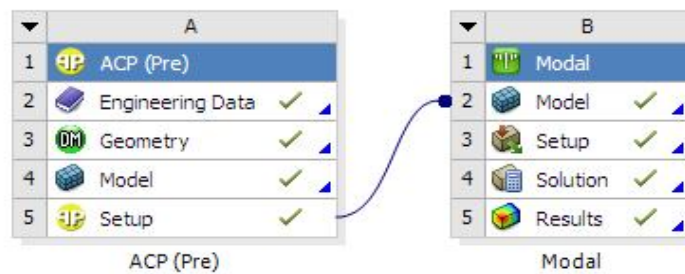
| ▼ | A |
|---|---|
| 1 | ACP (Pre) |
| 2 | Engineering Data ✓ |
| 3 | DM Geometry ✓ |
| 4 | Model ✓ |
| 5 | Setup ✓ |

ACP (Pre)

| ▼ | B |
|---|---|
| 1 | Modal |
| 2 | Model ✓ |
| 3 | Setup ✓ |
| 4 | Solution ✓ |
| 5 | Results ✓ |

Modal